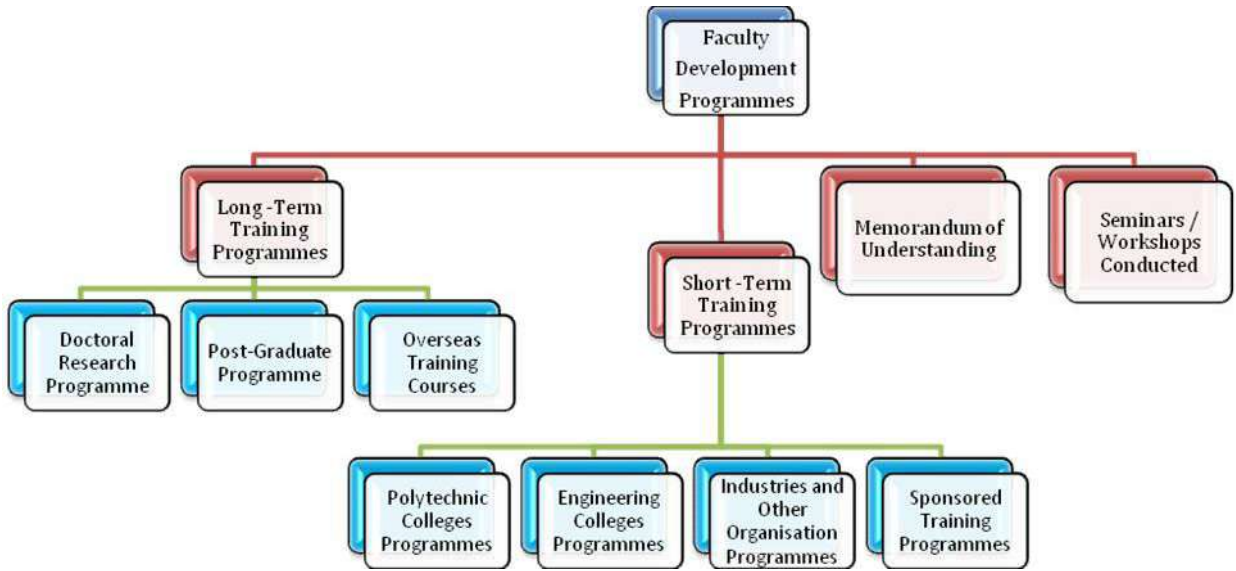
Faculty Development Programmes

Long -Term Training Programmes

Short -Term Training Programmes

Memorandum of Understanding

Seminars / Workshops Conducted

Doctoral Research Programme

Post-Graduate Programme

Overseas Training Courses

Polytechnic Colleges Programmes

Engineering Colleges Programmes

Industries and Other Organisation Programmes

Sponsored Training Programmes